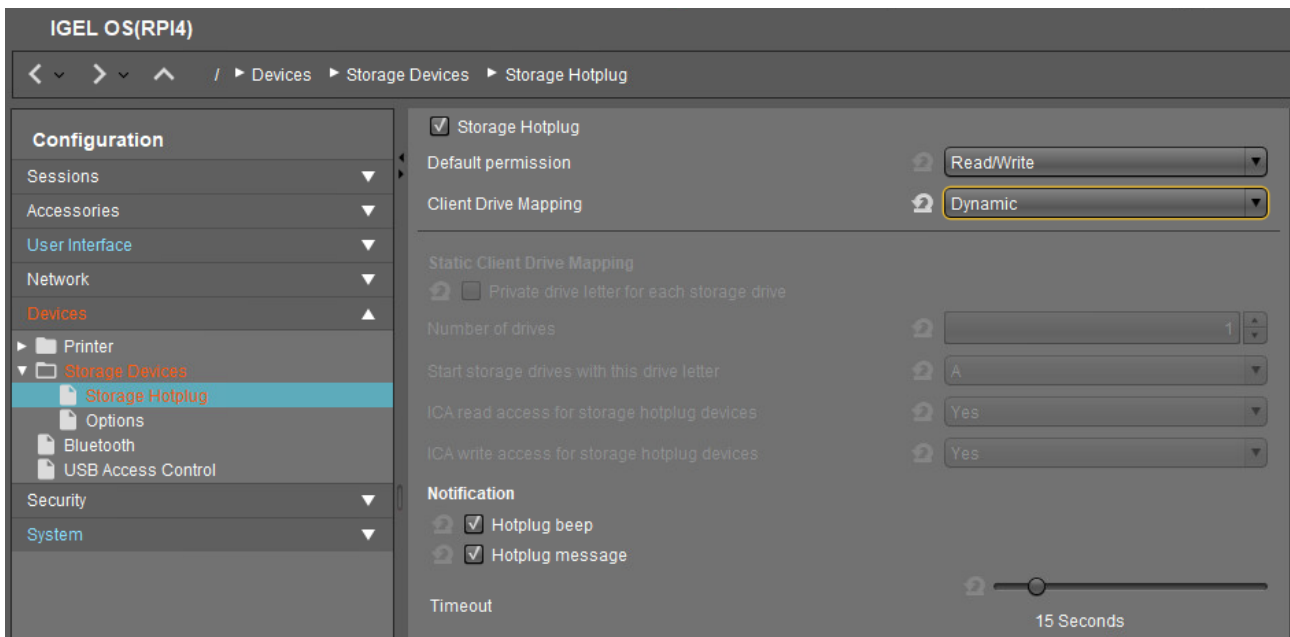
IGEL OS(RPI4)

/ ► Devices ► Storage Devices ► Storage Hotplug

Configuration
Sessions
Accessories
User Interface
Network
Devices
Printer
Storage Devices
Storage Hotplug
Options
Bluetooth
USB Access Control
Security
System

Storage Hotplug
Default permission Read/Write
Client Drive Mapping Dynamic

Static Client Drive Mapping
Private drive letter for each storage drive
Number of drives 1
Start storage drives with this drive letter A
ICA read access for storage hotplug devices Yes
ICA write access for storage hotplug devices Yes

Notification
Hotplug beep
Hotplug message

Timeout
15 Seconds